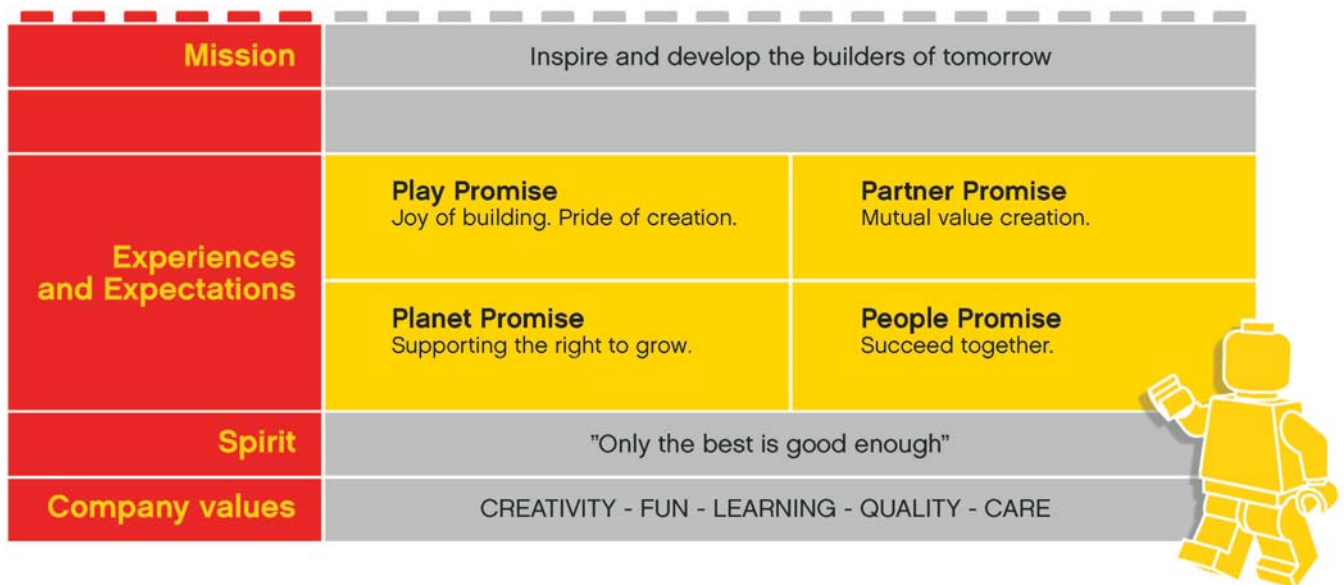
| Mission | Inspire and develop the builders of tomorrow | |
|---|---|---|
| | | |
| Experiences and Expectations | **Play Promise** Joy of building. Pride of creation. | **Partner Promise** Mutual value creation. |
| | **Planet Promise** Supporting the right to grow. | **People Promise** Succeed together. |
| Spirit | "Only the best is good enough" | |
| Company values | CREATIVITY - FUN - LEARNING - QUALITY - CARE | |